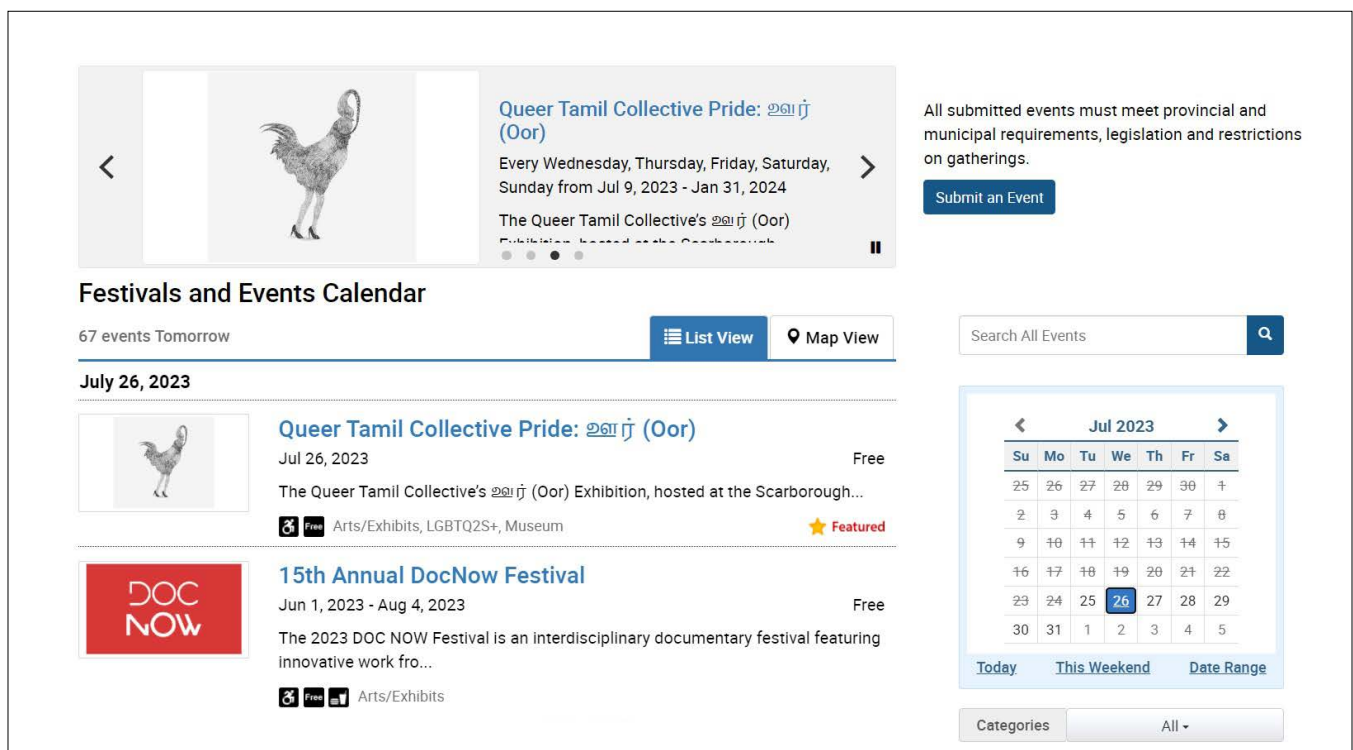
Queer Tamil Collective Pride: ஊர் (Oor)

Every Wednesday, Thursday, Friday, Saturday, Sunday from Jul 9, 2023 - Jan 31, 2024

The Queer Tamil Collective's ஊர் (Oor) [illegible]

All submitted events must meet provincial and municipal requirements, legislation and restrictions on gatherings.

Submit an Event

Festivals and Events Calendar

67 events Tomorrow

List View

Map View

Search All Events

July 26, 2023

Queer Tamil Collective Pride: ஊர் (Oor)

Jul 26, 2023

Free

The Queer Tamil Collective's ஊர் (Oor) Exhibition, hosted at the Scarborough...

Free Arts/Exhibits, LGBTQ2S+, Museum

Featured

DOC NOW

15th Annual DocNow Festival

Jun 1, 2023 - Aug 4, 2023

Free

The 2023 DOC NOW Festival is an interdisciplinary documentary festival featuring innovative work fro...

Free Arts/Exhibits

Jul 2023

| Su | Mo | Tu | We | Th | Fr | Sa |
|---|---|---|---|---|---|---|
| 25 | 26 | 27 | 28 | 29 | 30 | 1 |
| 2 | 3 | 4 | 5 | 6 | 7 | 8 |
| 9 | 10 | 11 | 12 | 13 | 14 | 15 |
| 16 | 17 | 18 | 19 | 20 | 21 | 22 |
| 23 | 24 | 25 | 26 | 27 | 28 | 29 |
| 30 | 31 | 1 | 2 | 3 | 4 | 5 |

Today This Weekend Date Range

Categories All